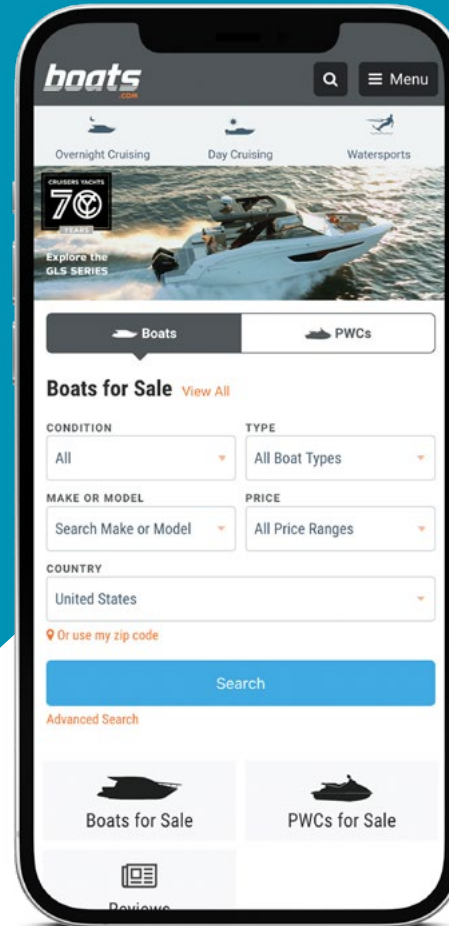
boats .COM

Menu

Overnight Cruising

Day Cruising

Watersports

CRUISERS YACHTS 70 YEARS

Explore the GLS SERIES

Boats

PWCs

Boats for Sale View All

CONDITION

All

TYPE

All Boat Types

MAKE OR MODEL

Search Make or Model

PRICE

All Price Ranges

COUNTRY

United States

Or use my zip code

Search

Advanced Search

Boats for Sale

PWCs for Sale

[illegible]